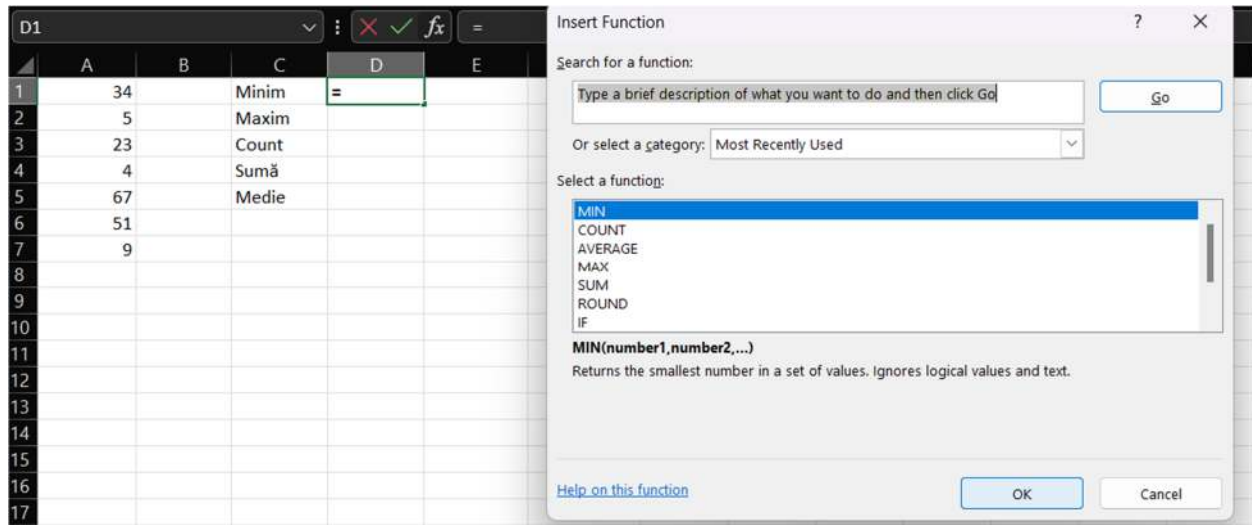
D1

$fx$ =

| | A | B | C | D | E |
|---|---|---|---|---|---|
| 1 | 34 | | Minim | = | |
| 2 | 5 | | Maxim | | |
| 3 | 23 | | Count | | |
| 4 | 4 | | Sumă | | |
| 5 | 67 | | Medie | | |
| 6 | 51 | | | | |
| 7 | 9 | | | | |
| 8 | | | | | |
| 9 | | | | | |
| 10 | | | | | |
| 11 | | | | | |
| 12 | | | | | |
| 13 | | | | | |
| 14 | | | | | |
| 15 | | | | | |
| 16 | | | | | |
| 17 | | | | | |

Insert Function ? ×

Search for a function:

Type a brief description of what you want to do and then click Go

Go

Or select a category: Most Recently Used

Select a function:

MIN
COUNT
AVERAGE
MAX
SUM
ROUND
IF

MIN(number1,number2,...)

Returns the smallest number in a set of values. Ignores logical values and text.

Help on this function

OK

Cancel